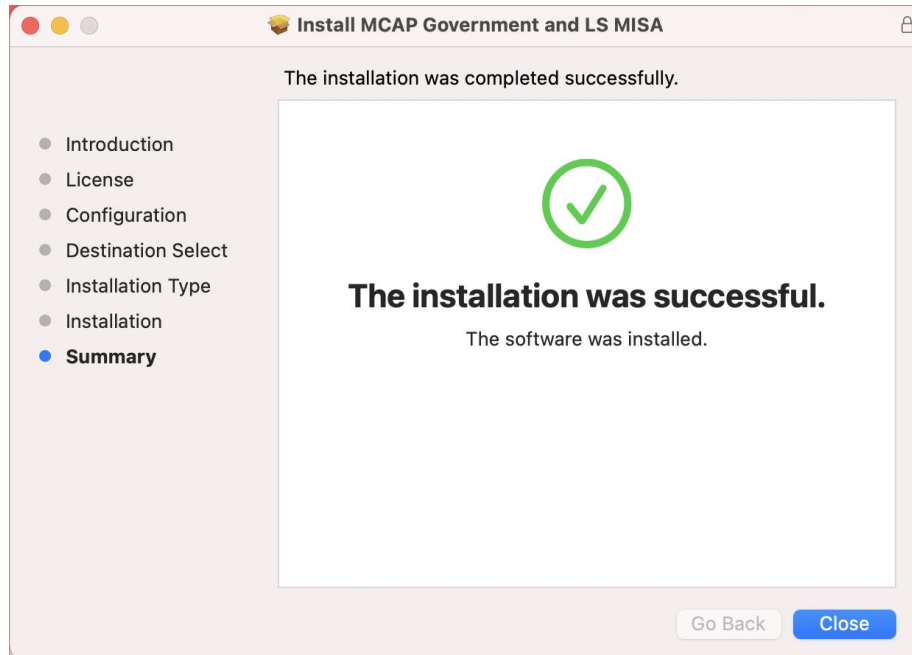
Install MCAP Government and LS MISA

The installation was completed successfully.

Introduction
License
Configuration
Destination Select
Installation Type
Installation
Summary

The installation was successful.

The software was installed.

Go Back
Close